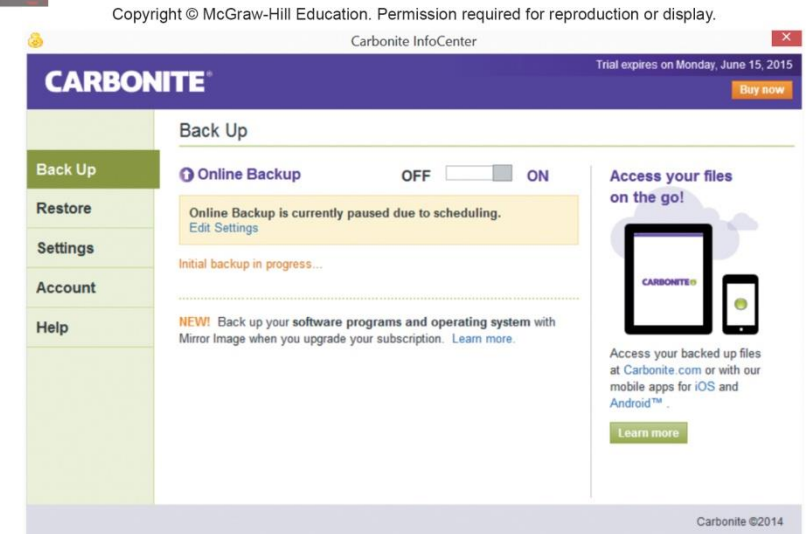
Copyright © McGraw-Hill Education. Permission required for reproduction or display.

Carbonite InfoCenter

CARBONITE

Trial expires on Monday, June 15, 2015

Buy now

Back Up

Back Up

Restore

Settings

Account

Help

Online Backup OFF ON

Online Backup is currently paused due to scheduling.
Edit Settings

Initial backup in progress...

NEW! Back up your software programs and operating system with Mirror Image when you upgrade your subscription. Learn more.

Access your files on the go!

CARBONITE

Access your backed up files at Carbonite.com or with our mobile apps for iOS and Android™.

Learn more

Carbonite ©2014